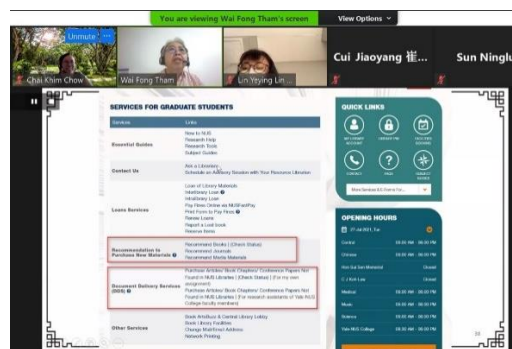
You are viewing Wai Fong Tham's screen
View Options

Unmute
Chai Khim Chow
Wai Fong Tham
Lin Yeying Lin...
Cui Jiaoyang 崔...
Sun Ninglu

SERVICES FOR GRADUATE STUDENTS

| Services | Links |
|---|---|
| Essential Guides | New to NUS<br>Research Help<br>Research Tools<br>Subject Guides |
| Contact Us | Ask a Librarian<br>Schedule an Advisory Session with Your Resource Librarian |
| Loans Services | Loan of Library Materials<br>Interlibrary Loan<br>IntraLibrary Loan<br>Pay Fines Online via NUSPayPay<br>Print From to Pay Fines<br>Renew Loans<br>Report a Lost book<br>Reserve Items |
| Recommendation to Purchase New Materials | Recommend Books (Check Status)<br>Recommend Journals<br>Recommend Media Materials |
| Document Delivery Services (DDS) | Purchase Articles/ Book Chapters/ Conference Papers Not Found in NUS Libraries (Check Status) (For my own assignment)<br>Purchase Articles/ Book Chapters/ Conference Papers Not Found in NUS Libraries (For research assistants of Yale-NUS College faculty members) |
| Other Services | Book Artefacts & Central Library Lobby<br>Book Library Facilities<br>Change Mail/Email Address<br>Network Printing |

QUICK LINKS
MY LIBRARY ACCOUNT
OFF-SITE VPN
FACILITIES BOOKING
CONTACT
FAQ
SEARCH GUIDES
More Services

OPENING HOURS
21 Jul 2021, Tue

| | |
|---|---|
| Central | 09:00 AM - 09:00 PM |
| Chinese | 09:00 AM - 09:00 PM |
| Hon Sui Sen Memorial | Closed |
| C J Koh Law | Closed |
| Medical | 09:00 AM - 09:00 PM |
| Music | 09:00 AM - 09:00 PM |
| Science | 09:00 AM - 09:00 PM |
| Yale-NUS College | 09:00 AM - 09:00 PM |